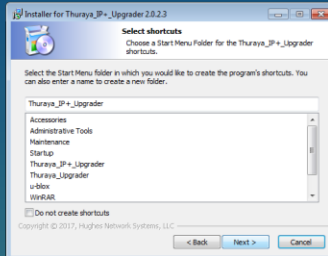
Installer for Thuraya_IP+_Upgrader 2.0.2.3

Select shortcuts
Choose a Start Menu Folder for the Thuraya_IP+_Upgrader shortcuts.

Select the Start Menu folder in which you would like to create the program's shortcuts. You can also enter a name to create a new folder.

Thuraya_IP+_Upgrader

Accessories
Administrative Tools
Maintenance
Startup
Thuraya_IP+_Upgrader
Thuraya_Upgrader
u-blox
WinRAR

Do not create shortcuts

Copyright © 2017, Hughes Network Systems, LLC

< Back
Next >
Cancel